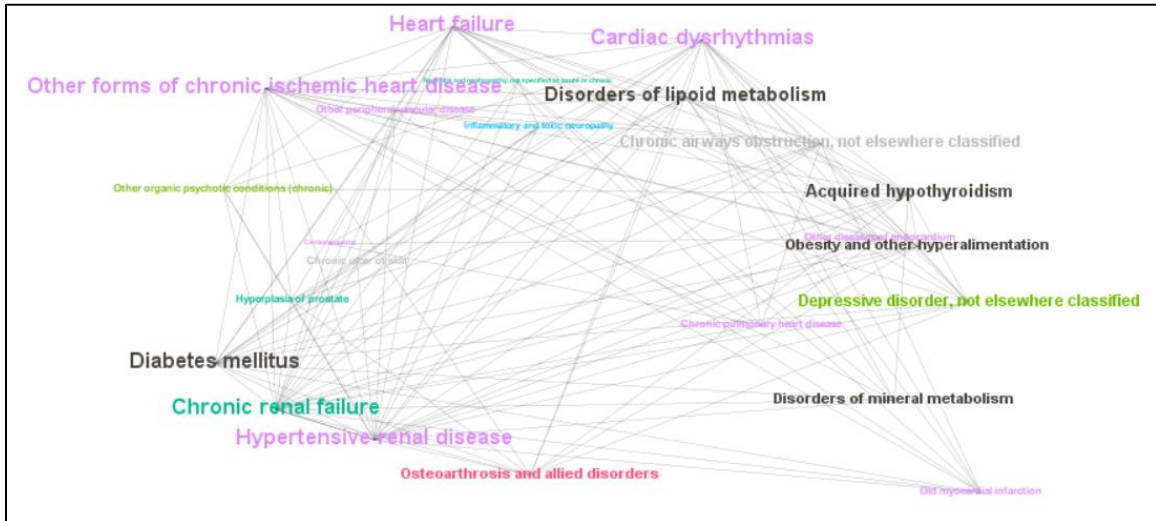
Heart failure

Cardiac dysrhythmias

Other forms of chronic ischemic heart disease

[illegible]

Disorders of lipoid metabolism

Other peripheral vascular disease

Inflammatory and toxic neuropathy

Chronic airways obstruction, not elsewhere classified

Other organic psychotic conditions (chronic)

Acquired hypothyroidism

Cardiomyopathy

Other diseases of endocardium

Obesity and other hyperalimentation

Chronic ulcer of skin

Hyperplasia of prostate

Depressive disorder, not elsewhere classified

Chronic pulmonary heart disease

Diabetes mellitus

Disorders of mineral metabolism

Chronic renal failure

Hypertensive renal disease

Osteoarthrosis and allied disorders

Old myocardial infarction